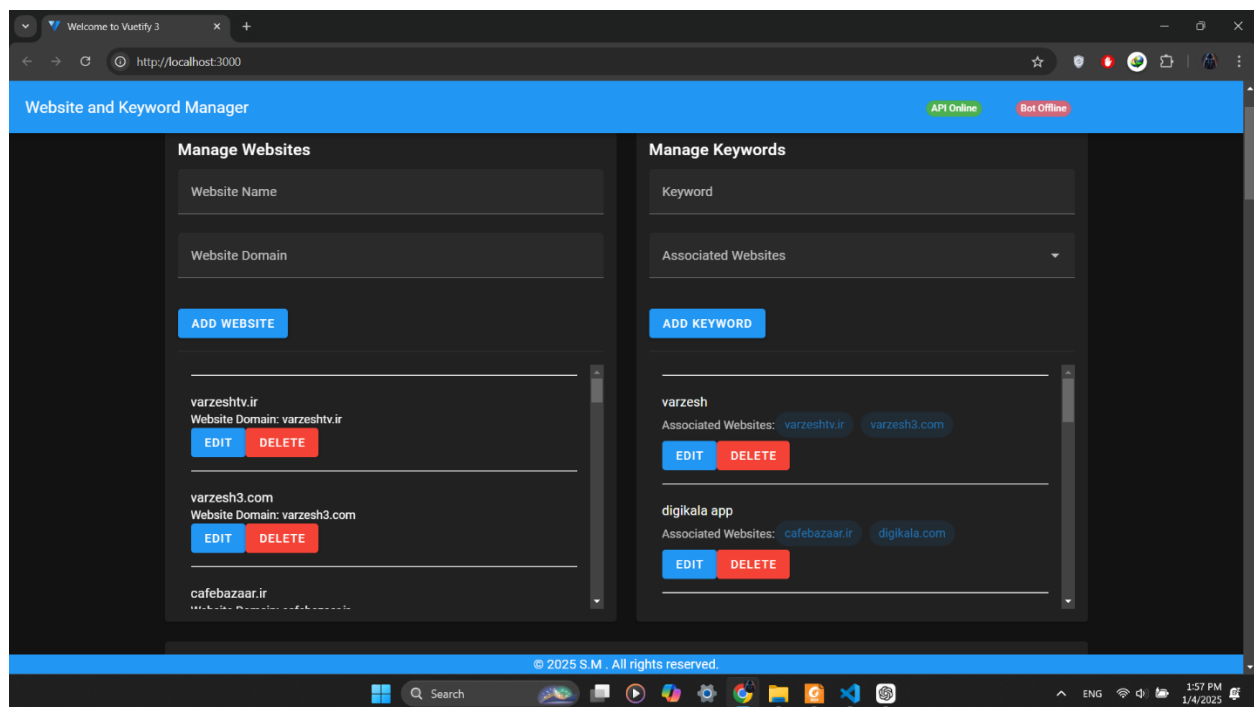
Welcome to Vuetify 3

http://localhost:3000

Website and Keyword Manager

API Online

Bot Offline

Manage Websites

Website Name

Website Domain

ADD WEBSITE

varzeshtv.ir
Website Domain: varzeshtv.ir
EDIT DELETE

varzesh3.com
Website Domain: varzesh3.com
EDIT DELETE

cafebazaar.ir
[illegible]

Manage Keywords

Keyword

Associated Websites

ADD KEYWORD

varzesh
Associated Websites: varzeshtv.ir varzesh3.com
EDIT DELETE

digikala app
Associated Websites: cafebazaar.ir digikala.com
EDIT DELETE

© 2025 S.M . All rights reserved.

Search

ENG

1:57 PM
1/4/2025